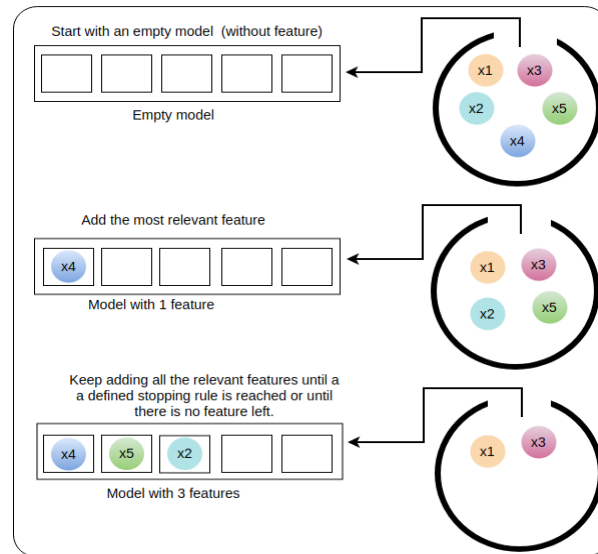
Start with an empty model (without feature)

Empty model

x1 x3 x2 x5 x4

Add the most relevant feature

x4

Model with 1 feature

x1 x3 x2 x5

Keep adding all the relevant features until a a defined stopping rule is reached or until there is no feature left.

x4 x5 x2

Model with 3 features

x1 x3